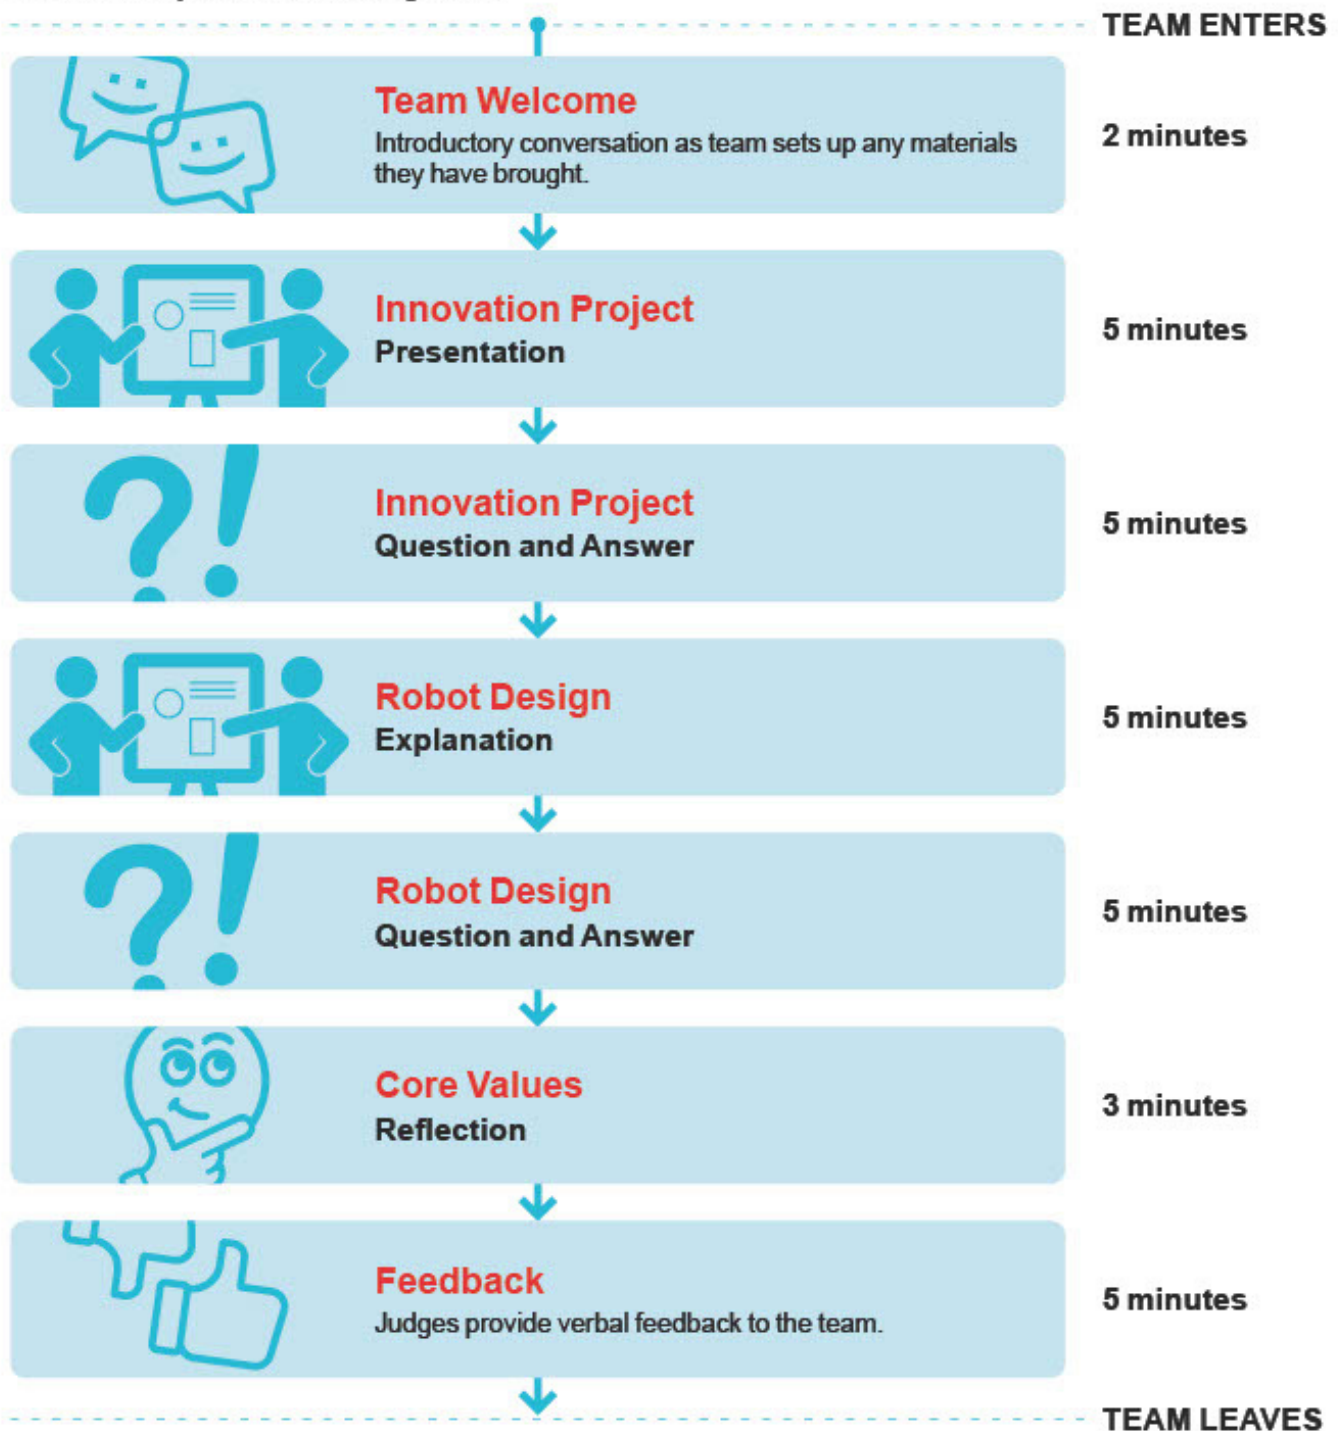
TEAM ENTERS

Team Welcome
Introductory conversation as team sets up any materials they have brought.

2 minutes

Innovation Project
Presentation

5 minutes

Innovation Project
Question and Answer

5 minutes

Robot Design
Explanation

5 minutes

Robot Design
Question and Answer

5 minutes

Core Values
Reflection

3 minutes

Feedback
Judges provide verbal feedback to the team.

5 minutes

TEAM LEAVES